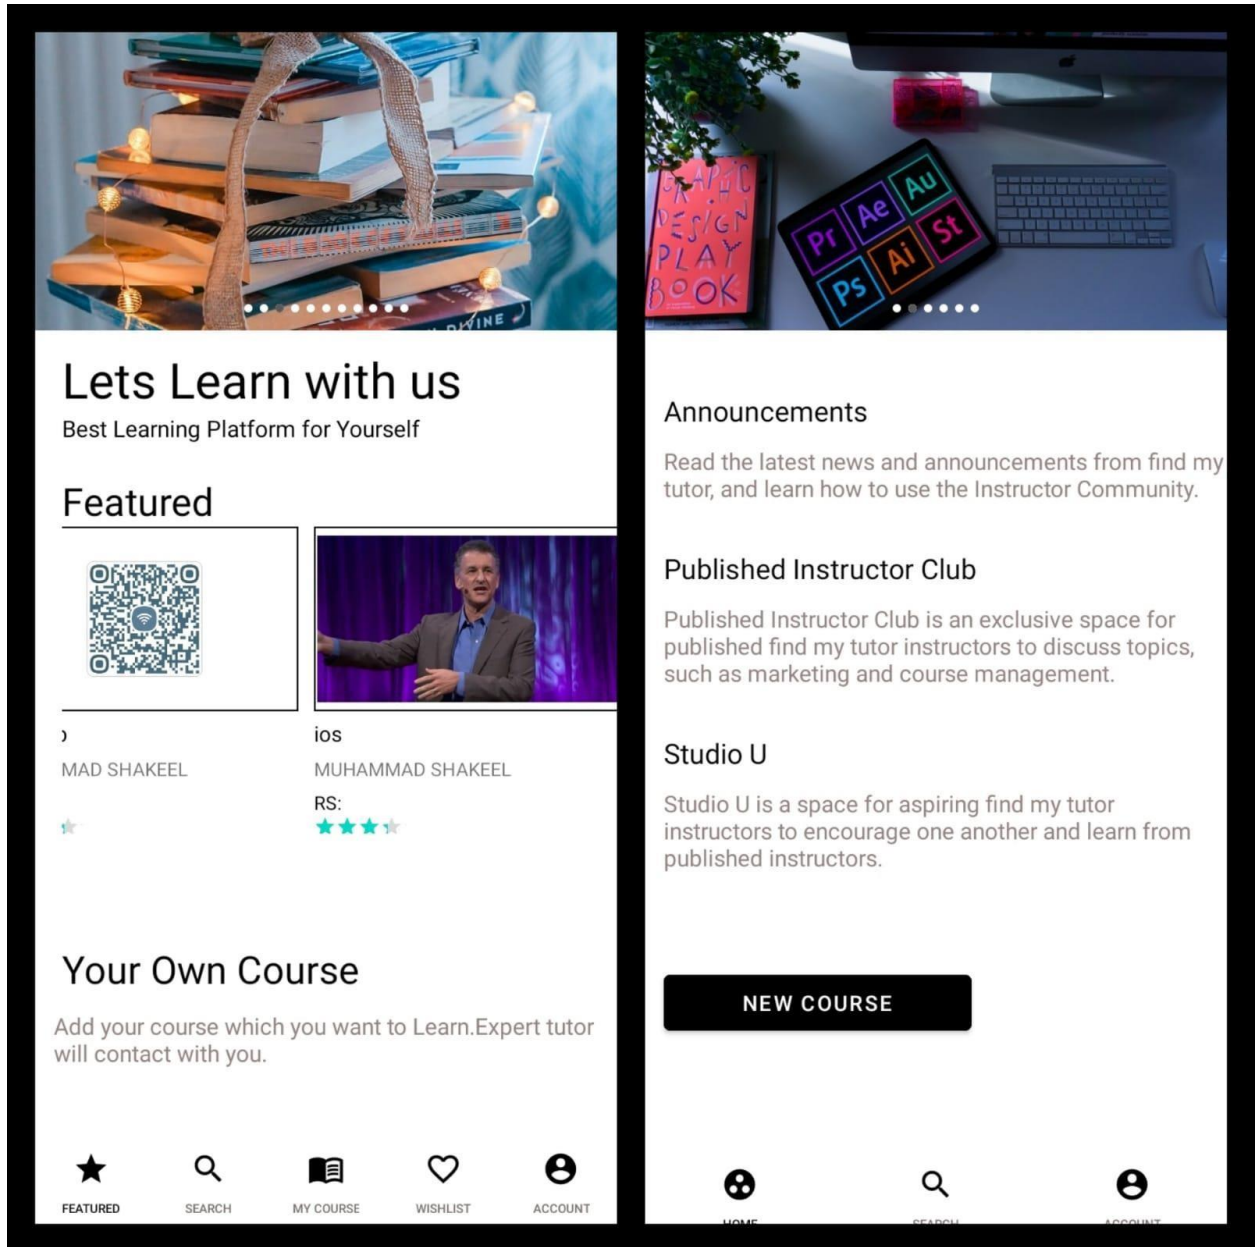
Lets Learn with us
Best Learning Platform for Yourself

Featured

)
MAD SHAKEEL

ios
MUHAMMAD SHAKEEL
RS:

Your Own Course

Add your course which you want to Learn.Expert tutor will contact with you.

FEATURED SEARCH MY COURSE WISHLIST ACCOUNT

GRAPHIC DESIGN PLAY BOOK

Pr Ae Au Ps Ai St

Announcements

Read the latest news and announcements from find my tutor, and learn how to use the Instructor Community.

Published Instructor Club

Published Instructor Club is an exclusive space for published find my tutor instructors to discuss topics, such as marketing and course management.

Studio U

Studio U is a space for aspiring find my tutor instructors to encourage one another and learn from published instructors.

NEW COURSE

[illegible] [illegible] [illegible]